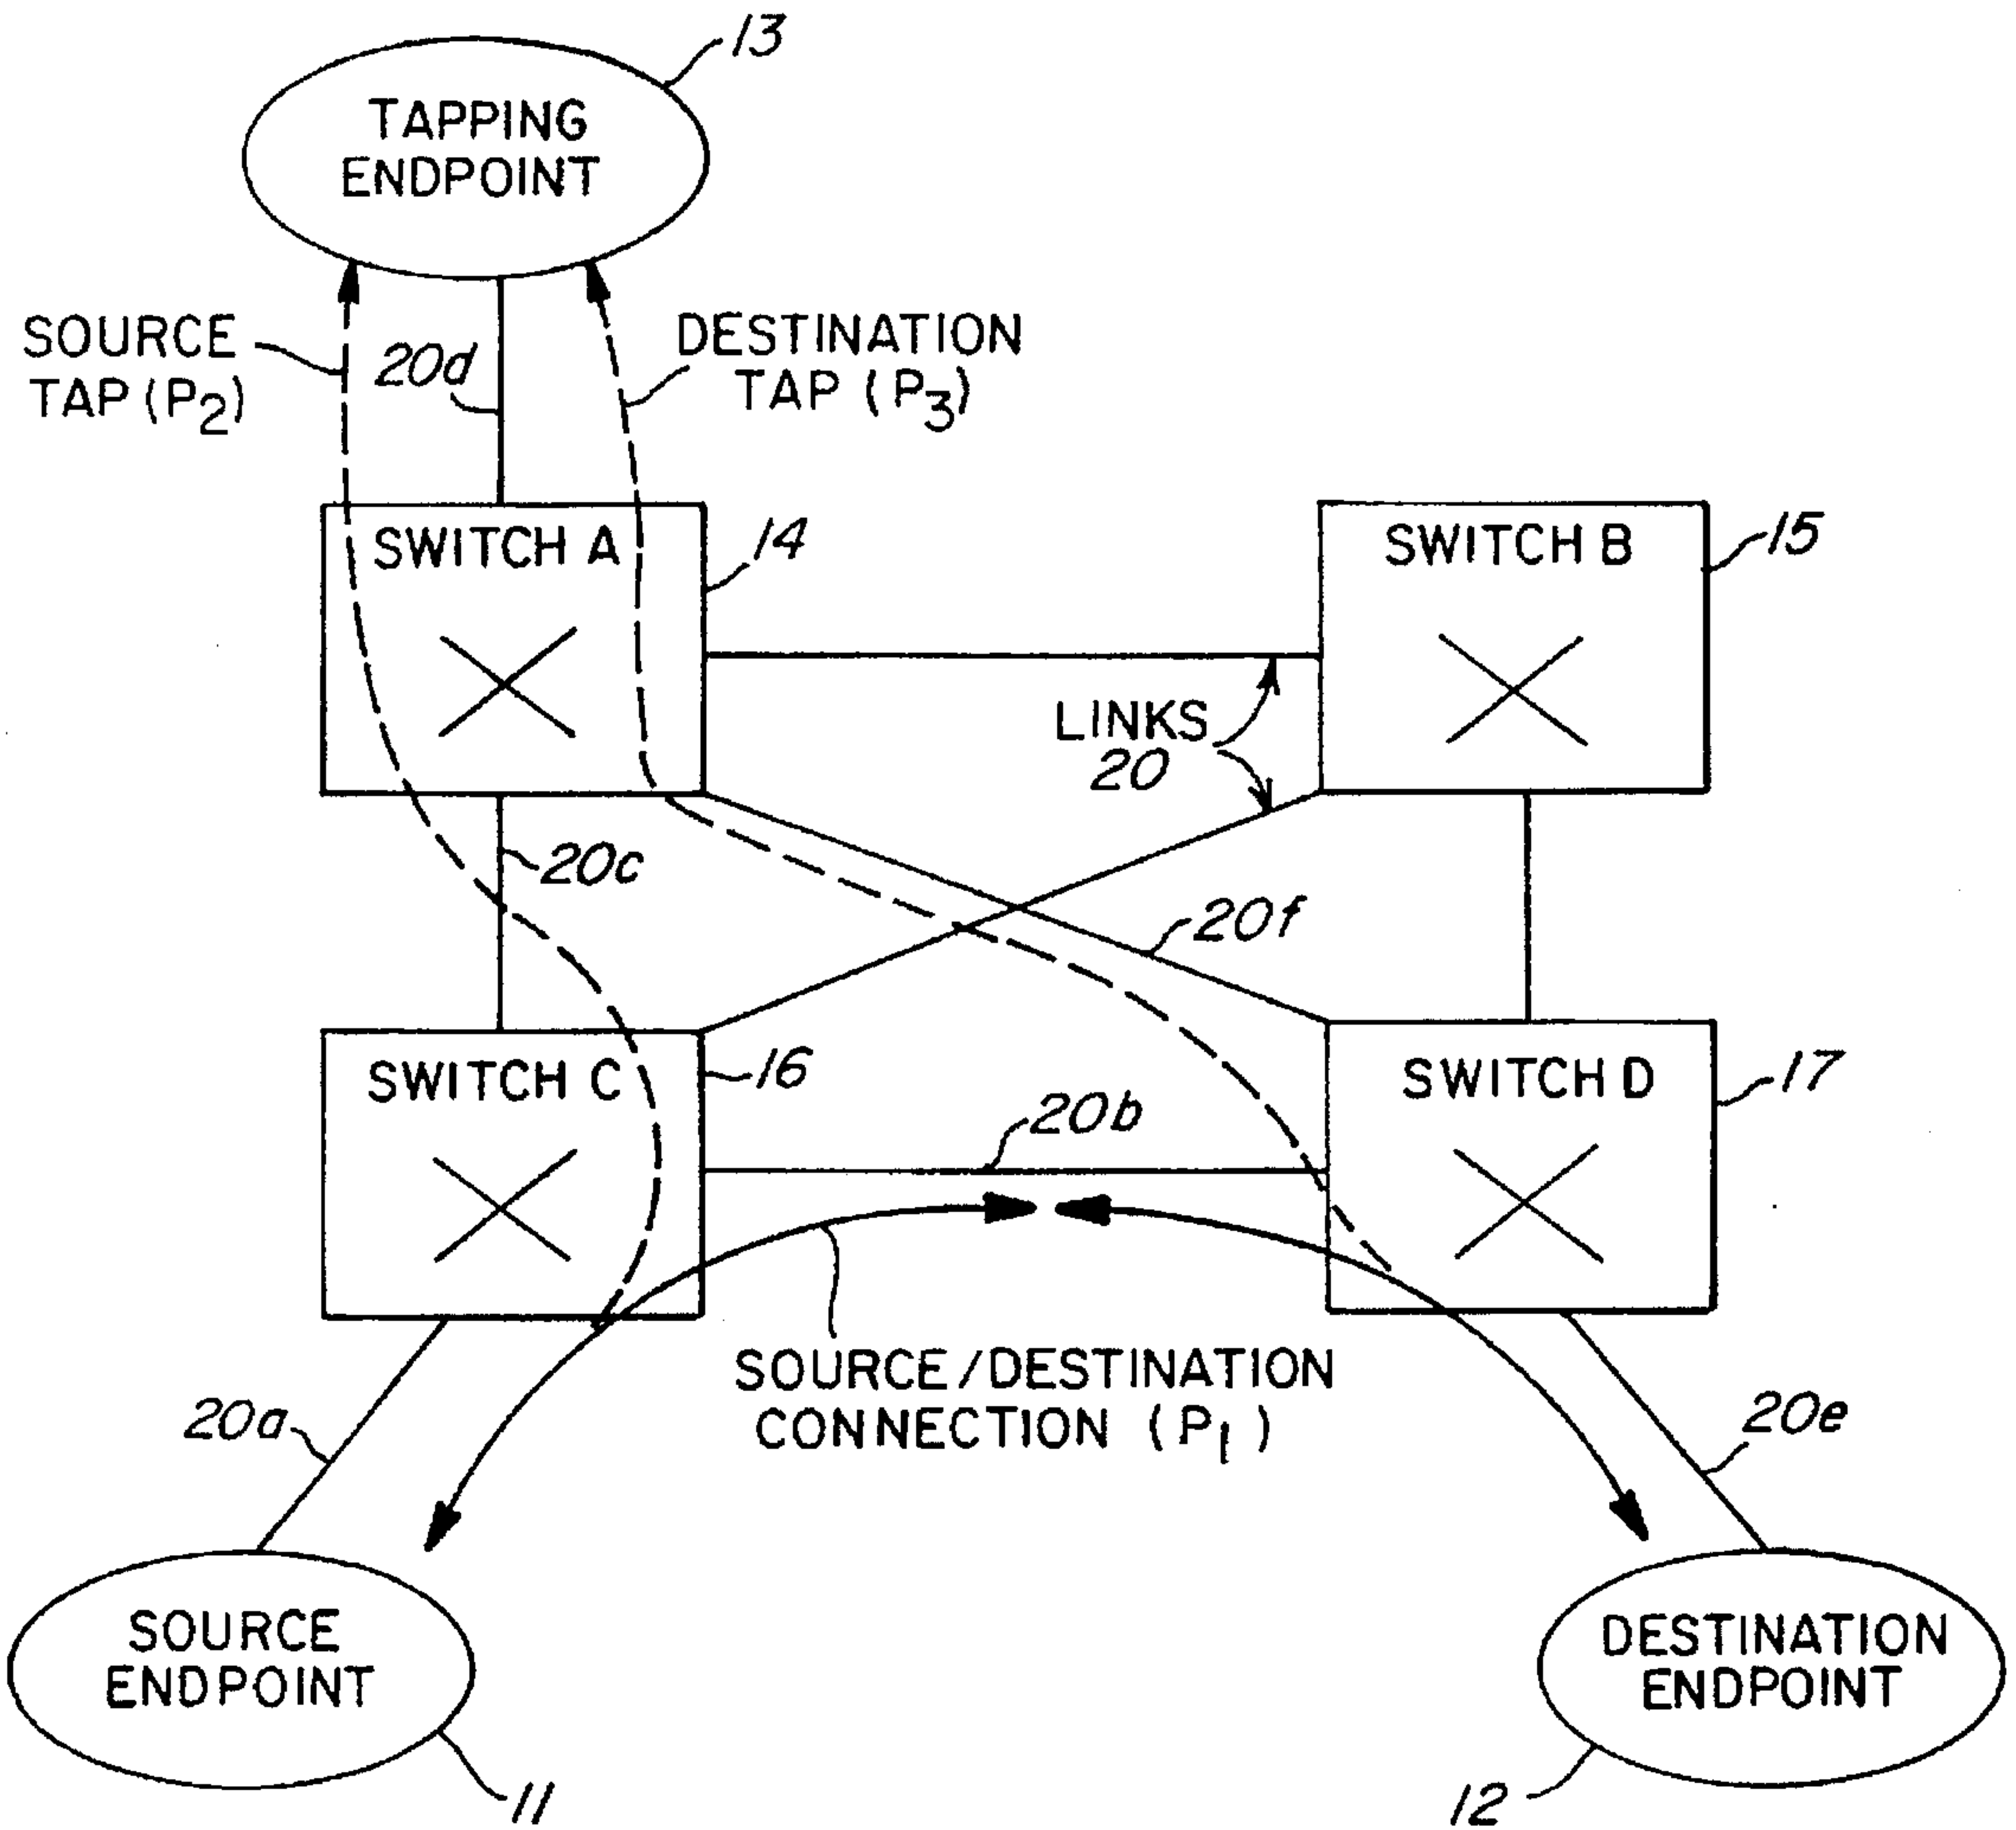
13
TAPPING ENDPOINT

SOURCE TAP ($P_2$)
20d
DESTINATION TAP ($P_3$)

SWITCH A
14
SWITCH B
15

LINKS 20

20c
20f

SWITCH C
16
SWITCH D
17
20b

SOURCE / DESTINATION CONNECTION ($P_1$)

20a
20e

SOURCE ENDPOINT
11
DESTINATION ENDPOINT
12